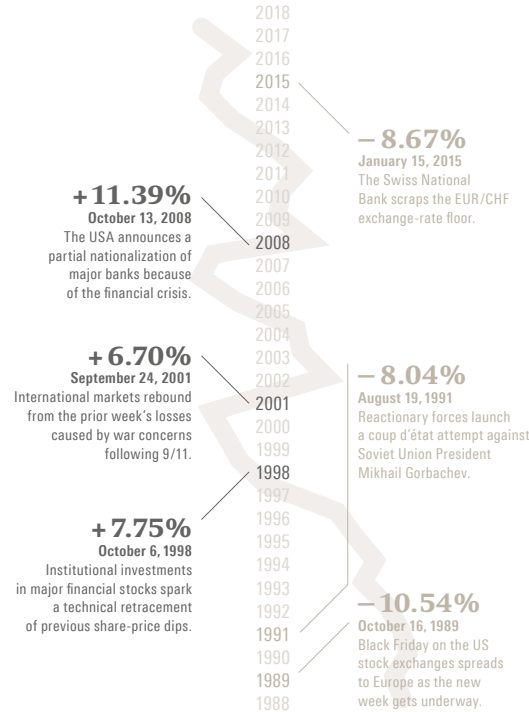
2018
2017
2016
2015
2014
2013
2012
2011
2010
2009
2008
2007
2006
2005
2004
2003
2002
2001
2000
1999
1998
1997
1996
1995
1994
1993
1992
1991
1990
1989
1988

– 8.67%
January 15, 2015
The Swiss National Bank scraps the EUR/CHF exchange-rate floor.

+ 11.39%
October 13, 2008
The USA announces a partial nationalization of major banks because of the financial crisis.

+ 6.70%
September 24, 2001
International markets rebound from the prior week's losses caused by war concerns following 9/11.

– 8.04%
August 19, 1991
Reactionary forces launch a coup d'état attempt against Soviet Union President Mikhail Gorbachev.

+ 7.75%
October 6, 1998
Institutional investments in major financial stocks spark a technical retracement of previous share-price dips.

– 10.54%
October 16, 1989
Black Friday on the US stock exchanges spreads to Europe as the new week gets underway.